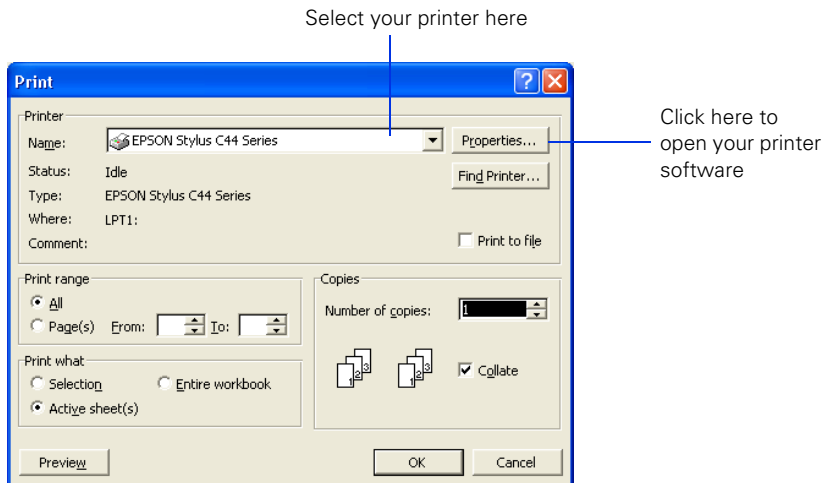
Select your printer here

Print

Printer

Name: EPSON Stylus C44 Series

Properties...

Click here to open your printer software

Status: Idle

Find Printer...

Type: EPSON Stylus C44 Series

Where: LPT1:

Comment:

Print to file

Print range

All

Page(s) From: To:

Copies

Number of copies: 1

Print what

Selection

Entire workbook

Active sheet(s)

Collate

Preview

OK

Cancel